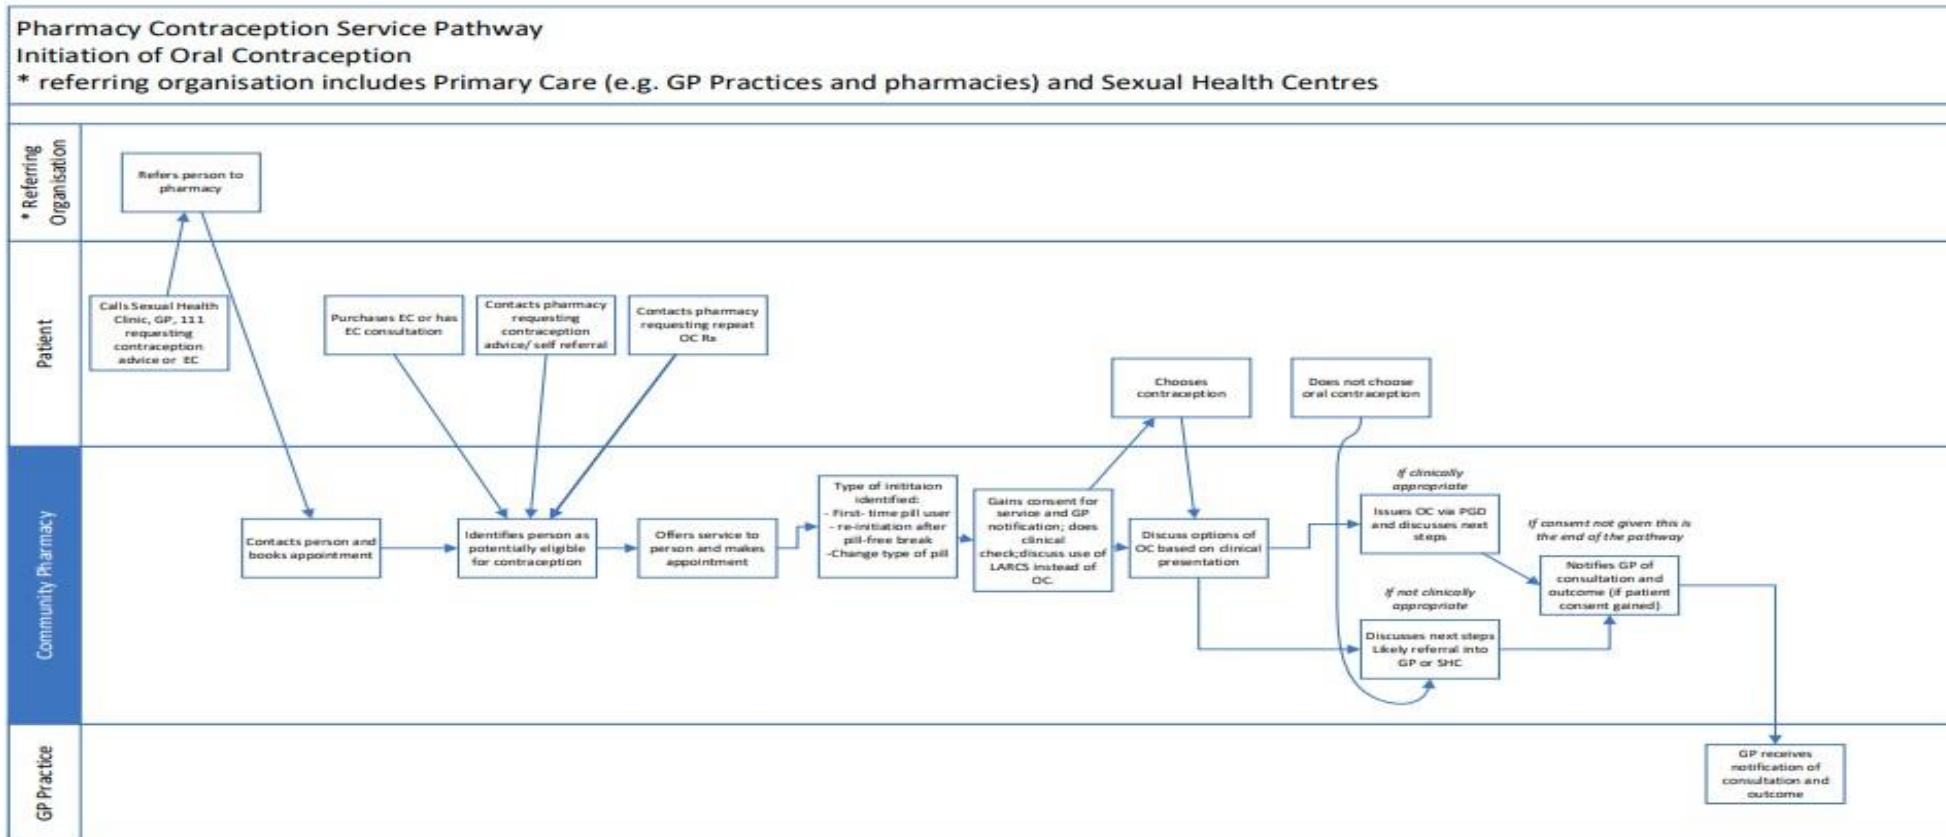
Pharmacy Contraception Service Pathway
Initiation of Oral Contraception
* referring organisation includes Primary Care (e.g. GP Practices and pharmacies) and Sexual Health Centres

* Referring Organisation

Refers person to pharmacy

Patient

Calls Sexual Health Clinic, GP, 111 requesting contraception advice or EC

Purchases EC or has EC consultation

Contacts pharmacy requesting contraception advice/ self referral

Contacts pharmacy requesting repeat OC Rx

Chooses contraception

Does not choose oral contraception

Community Pharmacy

Contacts person and books appointment

Identifies person as potentially eligible for contraception

Offers service to person and makes appointment

Type of inititaion identified:
- First- time pill user
- re-initiation after pill-free break
-Change type of pill

Gains consent for service and GP notification; does clinical check;discuss use of LARCS instead of OC.

Discuss options of OC based on clinical presentation

If clinically appropriate

Issues OC via PGD and discusses next steps

If not clinically appropriate

Discusses next steps Likely referral into GP or SHC

If consent not given this is the end of the pathway

Notifies GP of consultation and outcome (if patient consent gained)

GP Practice

GP receives notification of consultation and outcome